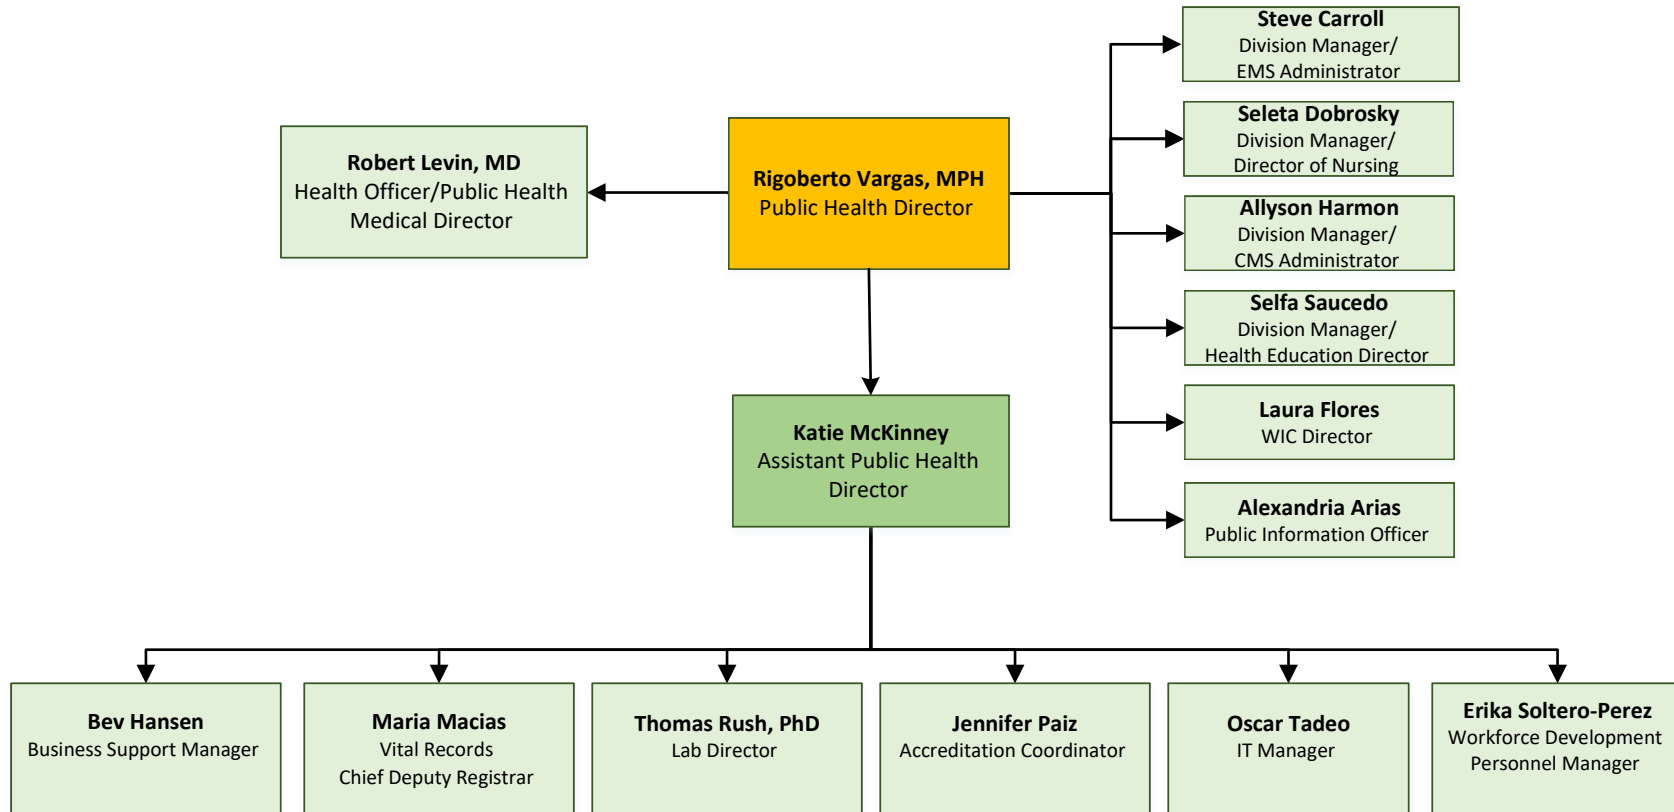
Rigoberto Vargas, MPH
Public Health Director

Robert Levin, MD
Health Officer/Public Health Medical Director

Steve Carroll
Division Manager/
EMS Administrator

Seleta Dobrosky
Division Manager/
Director of Nursing

Allyson Harmon
Division Manager/
CMS Administrator

Selfa Saucedo
Division Manager/
Health Education Director

Laura Flores
WIC Director

Alexandria Arias
Public Information Officer

Katie McKinney
Assistant Public Health Director

Bev Hansen
Business Support Manager

Maria Macias
Vital Records
Chief Deputy Registrar

Thomas Rush, PhD
Lab Director

Jennifer Paiz
Accreditation Coordinator

Oscar Tadeo
IT Manager

Erika Soltero-Perez
Workforce Development
Personnel Manager